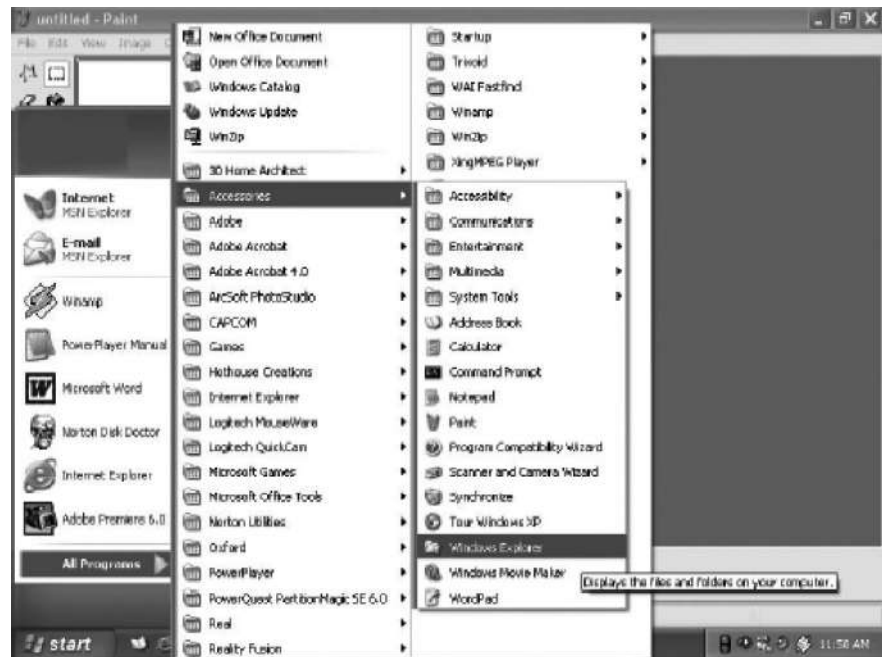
untitled - Paint

File Edit View Image

Internet
MSN Explorer

E-mail
MSN Explorer

Winamp

PowerPlayer Manual

Microsoft Word

Norton Disk Doctor

Internet Explorer

Adobe Premiere 6.0

All Programs

New Office Document
Open Office Document
Windows Catalog
Windows Update
WinZip
3D Home Architect
Accessories
Adobe
Adobe Acrobat
Adobe Acrobat 4.0
ArcSoft PhotoStudio
CAPCOM
Games
Hothouse Creations
Internet Explorer
Logitech MouseWare
Logitech QuickCam
Microsoft Games
Microsoft Office Tools
Norton Utilities
Oxford
PowerPlayer
PowerQuest PartitionMagic SE 6.0
Real
Reality Fusion

Startup
Tripod
WAI Fastfind
Winamp
WinZip
XingMPEG Player

Accessibility
Communications
Entertainment
Multimedia
System Tools
Address Book
Calculator
Command Prompt
Notepad
Paint
Program Compatibility Wizard
Scanner and Camera Wizard
Synchronize
Tour Windows XP
Windows Explorer
Windows Movie Maker
WordPad

Displays the files and folders on your computer.

start

11:58 AM